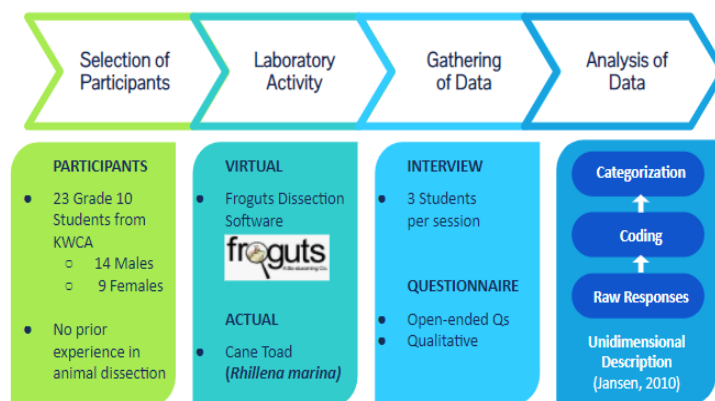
Selection of Participants

Laboratory Activity

Gathering of Data

Analysis of Data

PARTICIPANTS

- 23 Grade 10 Students from KWCA
  - 14 Males
  - 9 Females
- No prior experience in animal dissection

VIRTUAL

- Froguts Dissection Software

froguts

ACTUAL

- Cane Toad (*Rhillena marina*)

INTERVIEW

- 3 Students per session

QUESTIONNAIRE

- Open-ended Qs
- Qualitative

Categorization

Coding

Raw Responses

Unidimensional Description (Jansen, 2010)